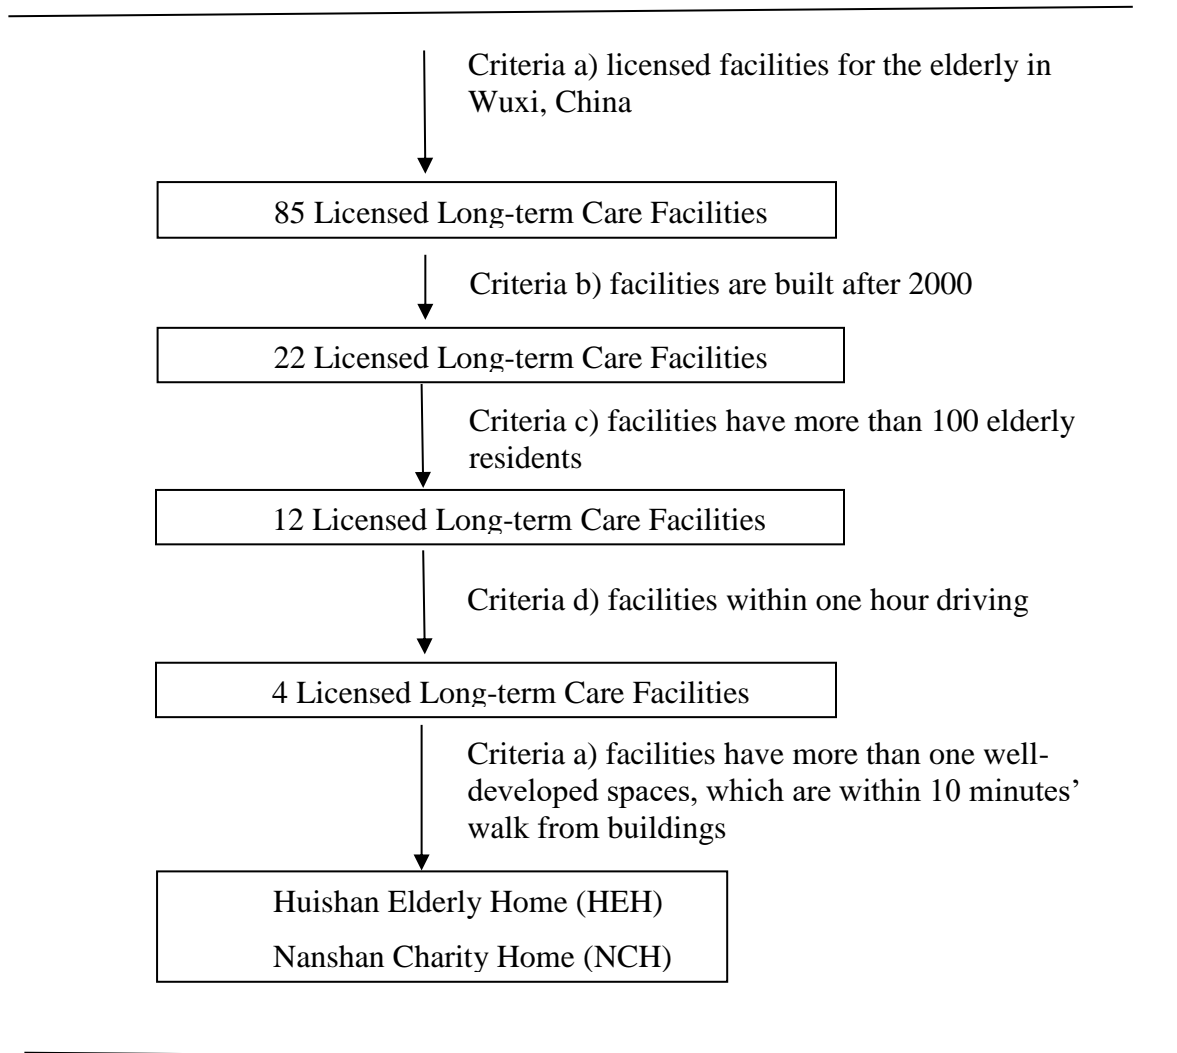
Criteria a) licensed facilities for the elderly in Wuxi, China

85 Licensed Long-term Care Facilities

Criteria b) facilities are built after 2000

22 Licensed Long-term Care Facilities

Criteria c) facilities have more than 100 elderly residents

12 Licensed Long-term Care Facilities

Criteria d) facilities within one hour driving

4 Licensed Long-term Care Facilities

Criteria a) facilities have more than one well-developed spaces, which are within 10 minutes' walk from buildings

Huishan Elderly Home (HEH)

Nanshan Charity Home (NCH)